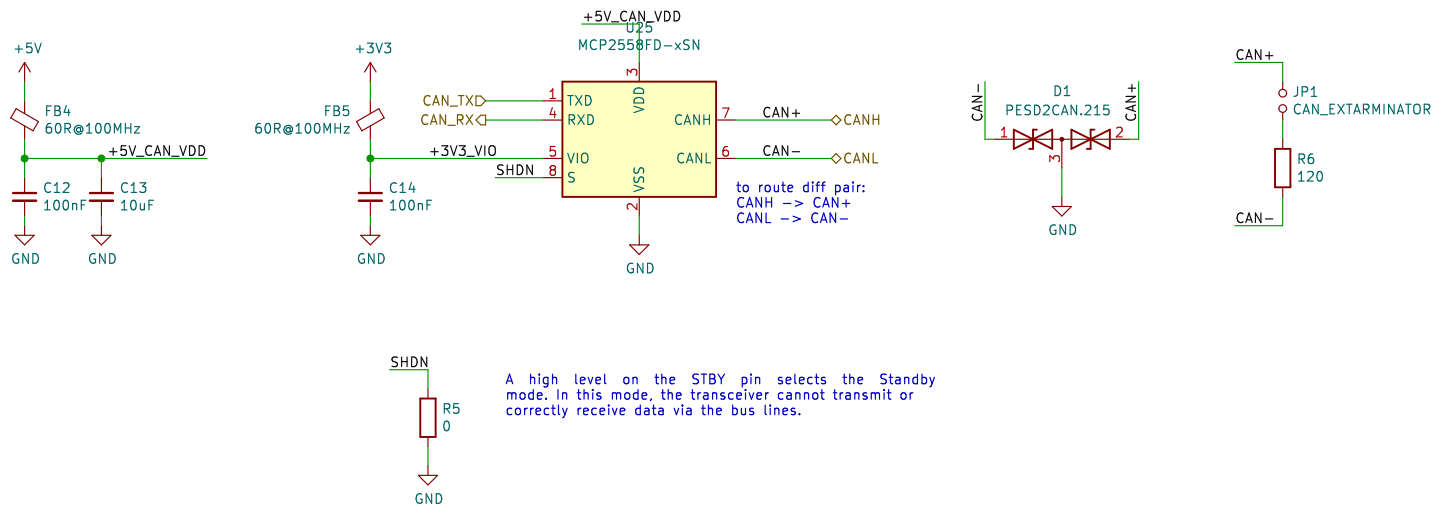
+5V
FB4
60R@100MHz
+5V_CAN_VDD
C12
100nF
C13
10uF
GND
GND

+3V3
FB5
60R@100MHz
C14
100nF
GND

+5V_CAN_VDD
U25
MCP2558FD-xSN
CAN_TXD
CAN_RX
+3V3_VIO
SHDN
1 TXD
4 RXD
5 VIO
8 S
3 VDD
2 VSS
7 CANH
6 CANL
CAN+
CAN-
CANH
CANL
GND

to route diff pair:
CANH -> CAN+
CANL -> CAN-

CAN-
D1
PESD2CAN.215
CAN+
1
2
3
GND

CAN+
JP1
CAN_EXTARMINATOR
R6
120
CAN-

SHDN
R5
0
GND

A high level on the STBY pin selects the Standby mode. In this mode, the transceiver cannot transmit or correctly receive data via the bus lines.